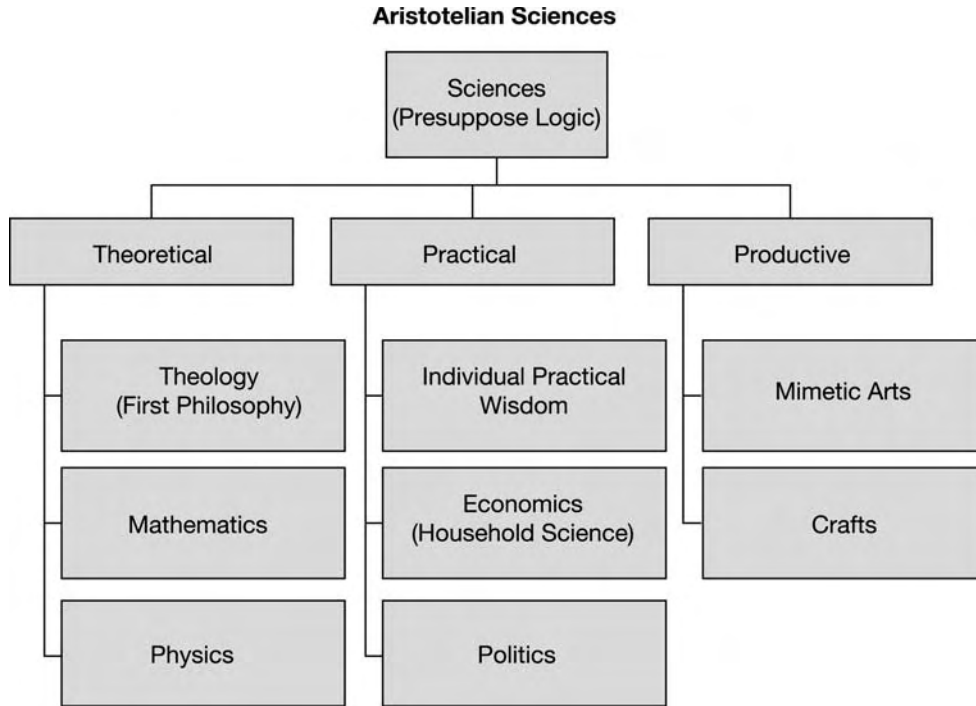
Aristotelian Sciences

Sciences
(Presuppose Logic)

Theoretical

Practical

Productive

Theology
(First Philosophy)

Mathematics

Physics

Individual Practical
Wisdom

Economics
(Household Science)

Politics

Mimetic Arts

Crafts